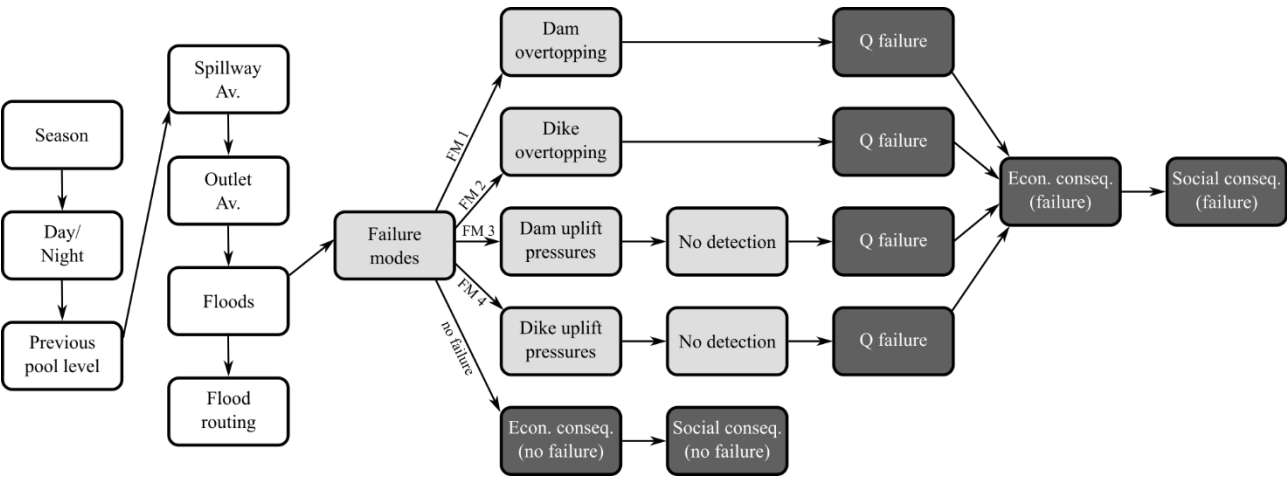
Season

Day/ Night

Previous pool level

Spillway Av.

Outlet Av.

Floods

Flood routing

Failure modes

FM 1

FM 2

FM 3

FM 4

no failure

Dam overtopping

Dike overtopping

Dam uplift pressures

Dike uplift pressures

Econ. conseq. (no failure)

Social conseq. (no failure)

No detection

No detection

Q failure

Q failure

Q failure

Q failure

Econ. conseq. (failure)

Social conseq. (failure)